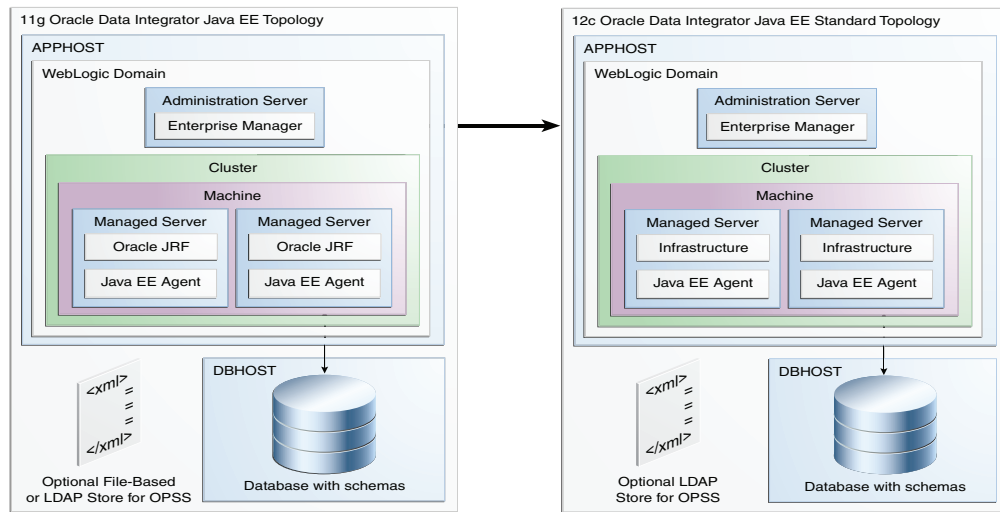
11g Oracle Data Integrator Java EE Topology

APPHOST

WebLogic Domain

Administration Server

Enterprise Manager

Cluster

Machine

Managed Server

Oracle JRF

Java EE Agent

Managed Server

Oracle JRF

Java EE Agent

DBHOST

<xml>

</xml>

Database with schemas

Optional File-Based or LDAP Store for OPSS

12c Oracle Data Integrator Java EE Standard Topology

APPHOST

WebLogic Domain

Administration Server

Enterprise Manager

Cluster

Machine

Managed Server

Infrastructure

Java EE Agent

Managed Server

Infrastructure

Java EE Agent

DBHOST

<xml>

</xml>

Database with schemas

Optional LDAP Store for OPSS